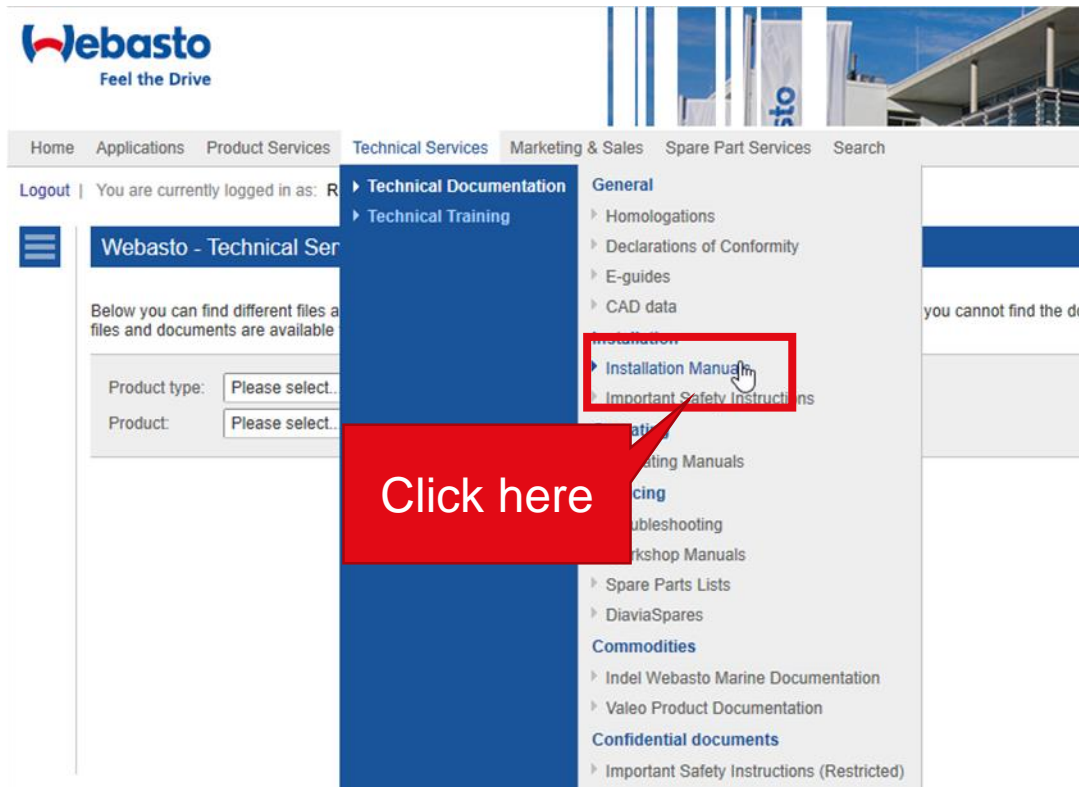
Webasto
Feel the Drive

sto

Home Applications Product Services Technical Services Marketing & Sales Spare Part Services Search

Logout | You are currently logged in as: R

Webasto - Technical Ser

Below you can find different files a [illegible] you cannot find the d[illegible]
files and documents are available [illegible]

Product type: Please select..
Product: Please select..

Technical Documentation
Technical Training

General
Homologations
Declarations of Conformity
E-guides
CAD data
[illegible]
Installation Manuals
Important Safety Instructions
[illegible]ating
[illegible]ating Manuals
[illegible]cing
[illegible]ubleshooting
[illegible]rkshop Manuals
Spare Parts Lists
DiaviaSpares
Commodities
Indel Webasto Marine Documentation
Valeo Product Documentation
Confidential documents
Important Safety Instructions (Restricted)

Click here